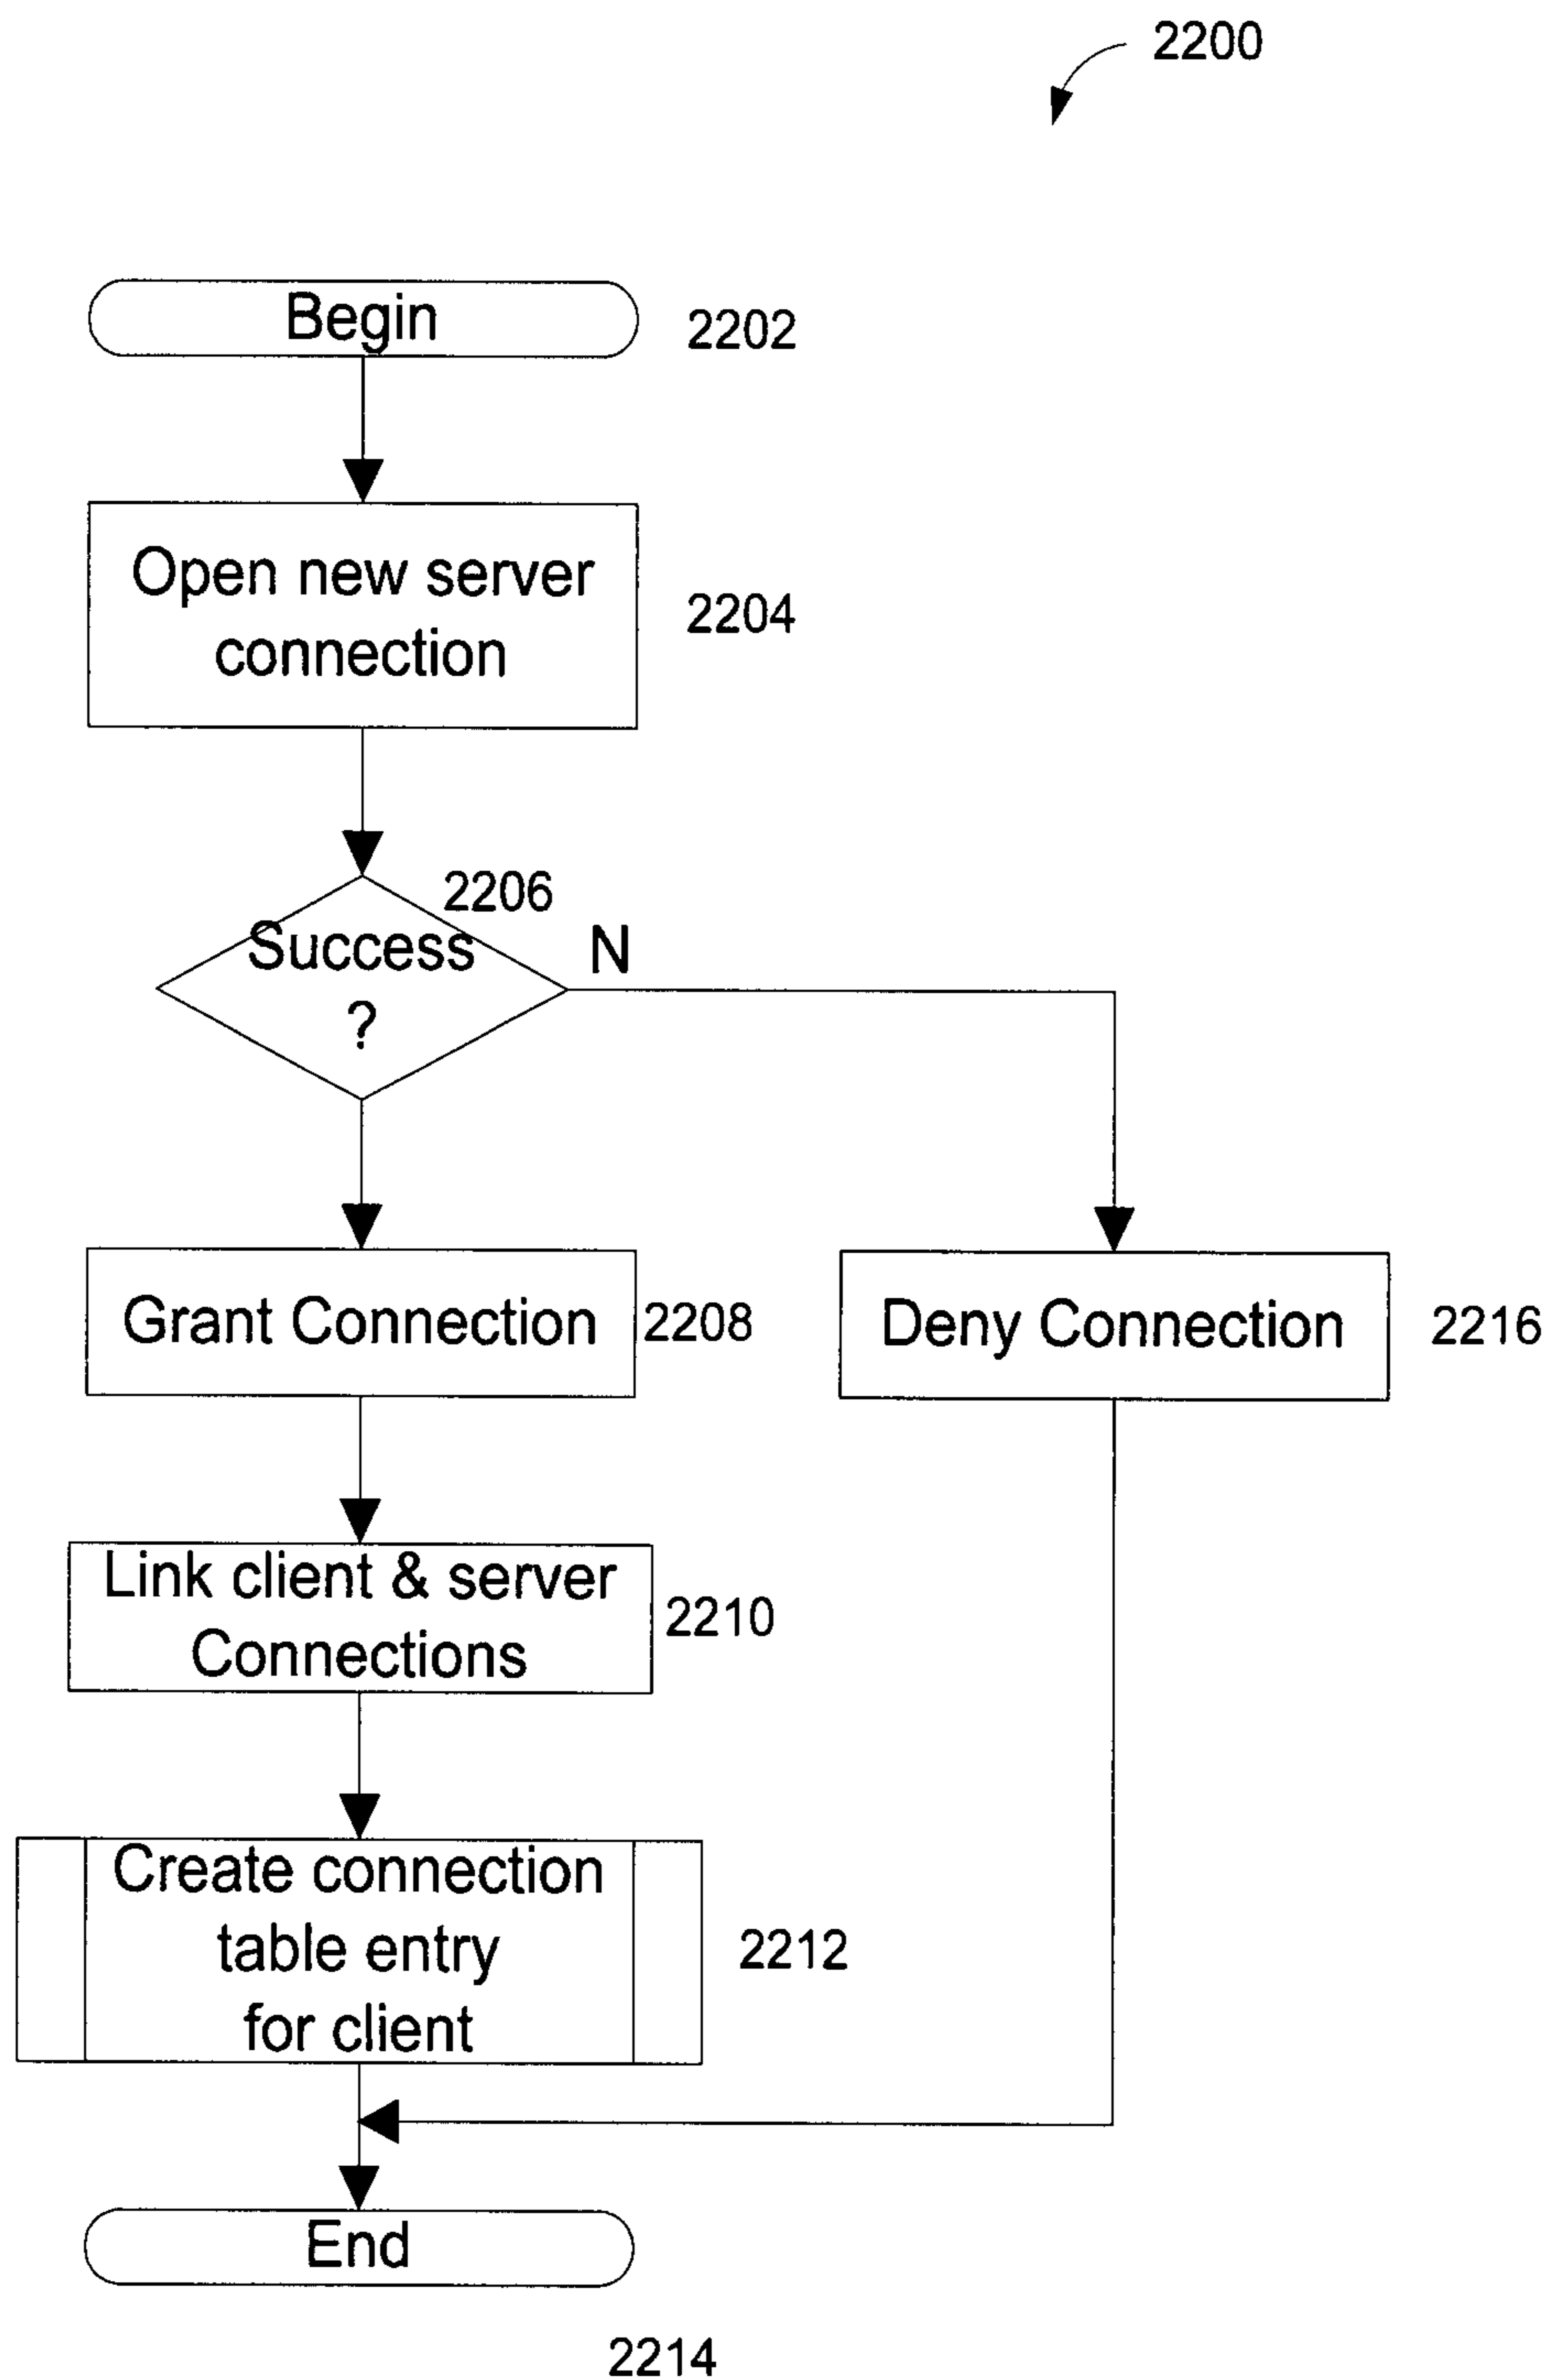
2200

Begin

2202

Open new server connection

2204

2206

Success ?

N

Grant Connection

2208

Deny Connection

2216

Link client & server Connections

2210

Create connection table entry for client

2212

End

2214